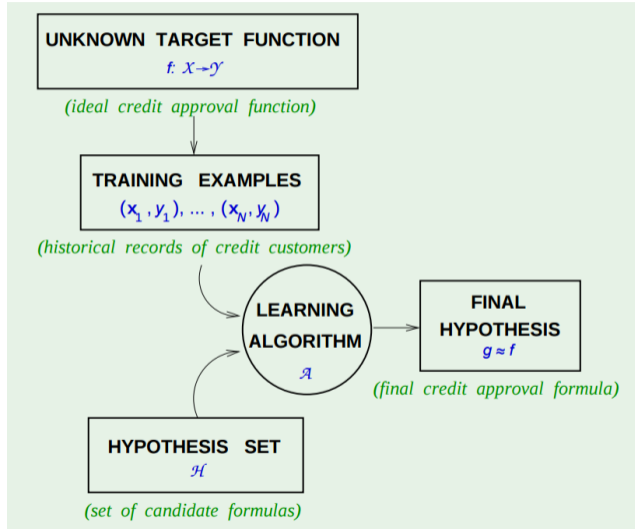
UNKNOWN TARGET FUNCTION

$f: \mathcal{X} \to \mathcal{Y}$

(ideal credit approval function)

TRAINING EXAMPLES

$(\mathbf{x}_1, y_1), \ldots, (\mathbf{x}_N, y_N)$

(historical records of credit customers)

LEARNING ALGORITHM

$\mathcal{A}$

FINAL HYPOTHESIS

$g \approx f$

(final credit approval formula)

HYPOTHESIS SET

$\mathcal{H}$

(set of candidate formulas)